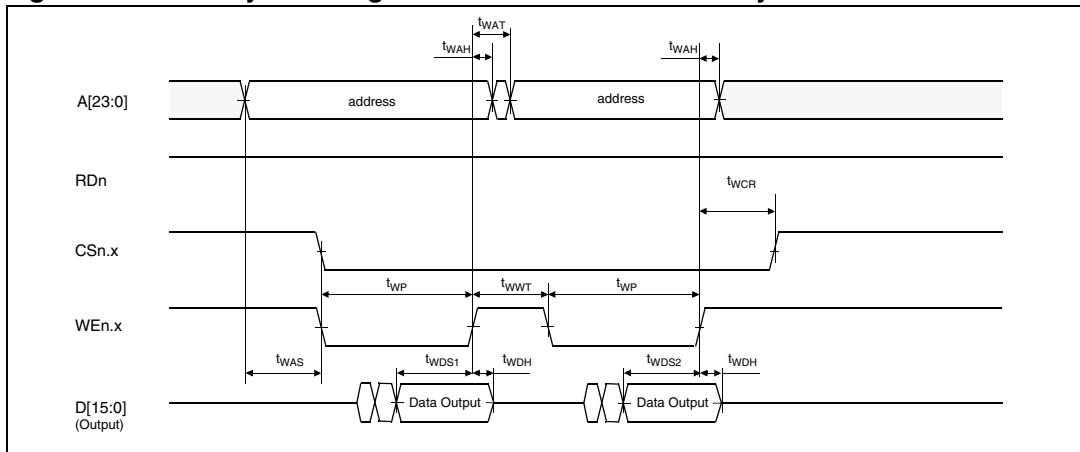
$t_{WAT}$
$t_{WAH}$
$t_{WAH}$
A[23:0]
address
address
RDn
$t_{WCR}$
CSn.x
$t_{WP}$
$t_{WWT}$
$t_{WP}$
WEn.x
$t_{WAS}$
$t_{WDS1}$
$t_{WDH}$
$t_{WDS2}$
$t_{WDH}$
D[15:0]
(Output)
Data Output
Data Output